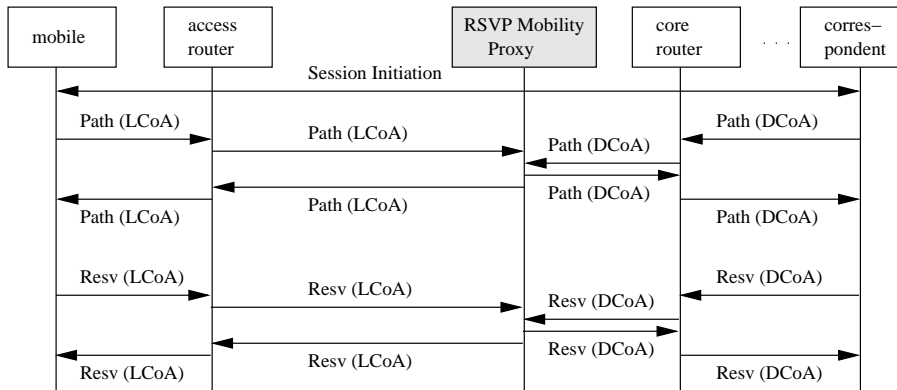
mobile

access router

RSVP Mobility Proxy

core router

. . .

corres– pondent

Session Initiation

Path (LCoA)

Path (LCoA)

Path (DCoA)

Path (DCoA)

Path (DCoA)

Path (LCoA)

Path (LCoA)

Path (DCoA)

Resv (LCoA)

Resv (LCoA)

Resv (DCoA)

Resv (DCoA)

Resv (DCoA)

Resv (LCoA)

Resv (LCoA)

Resv (DCoA)